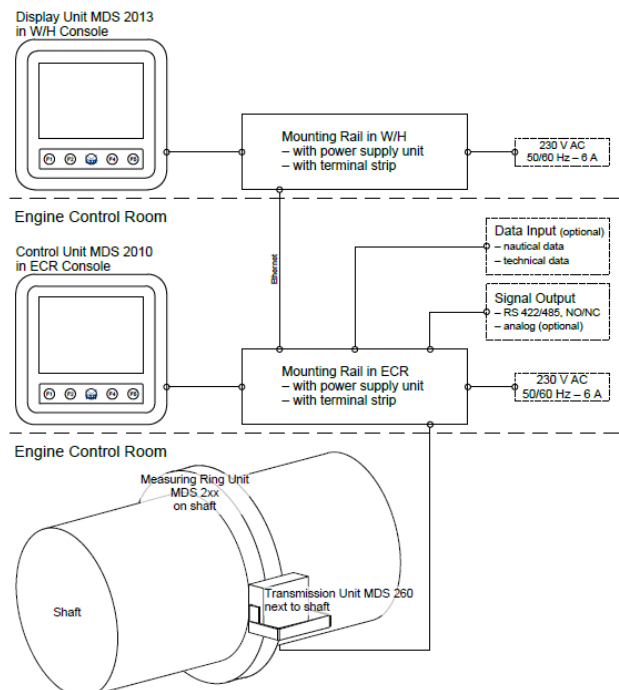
Display Unit MDS 2013
in W/H Console

F1 F2 F3 F4 F5

Mounting Rail in W/H
– with power supply unit
– with terminal strip

230 V AC
50/60 Hz – 6 A

Engine Control Room

Control Unit MDS 2010
in ECR Console

Ethernet

Data Input (optional)
– nautical data
– technical data

Signal Output
– RS 422/485, NO/NC
– analog (optional)

F1 F2 F3 F4 F5

Mounting Rail in ECR
– with power supply unit
– with terminal strip

230 V AC
50/60 Hz – 6 A

Engine Control Room

Measuring Ring Unit
MDS 2xx
on shaft

Shaft

Transmission Unit MDS 260
next to shaft